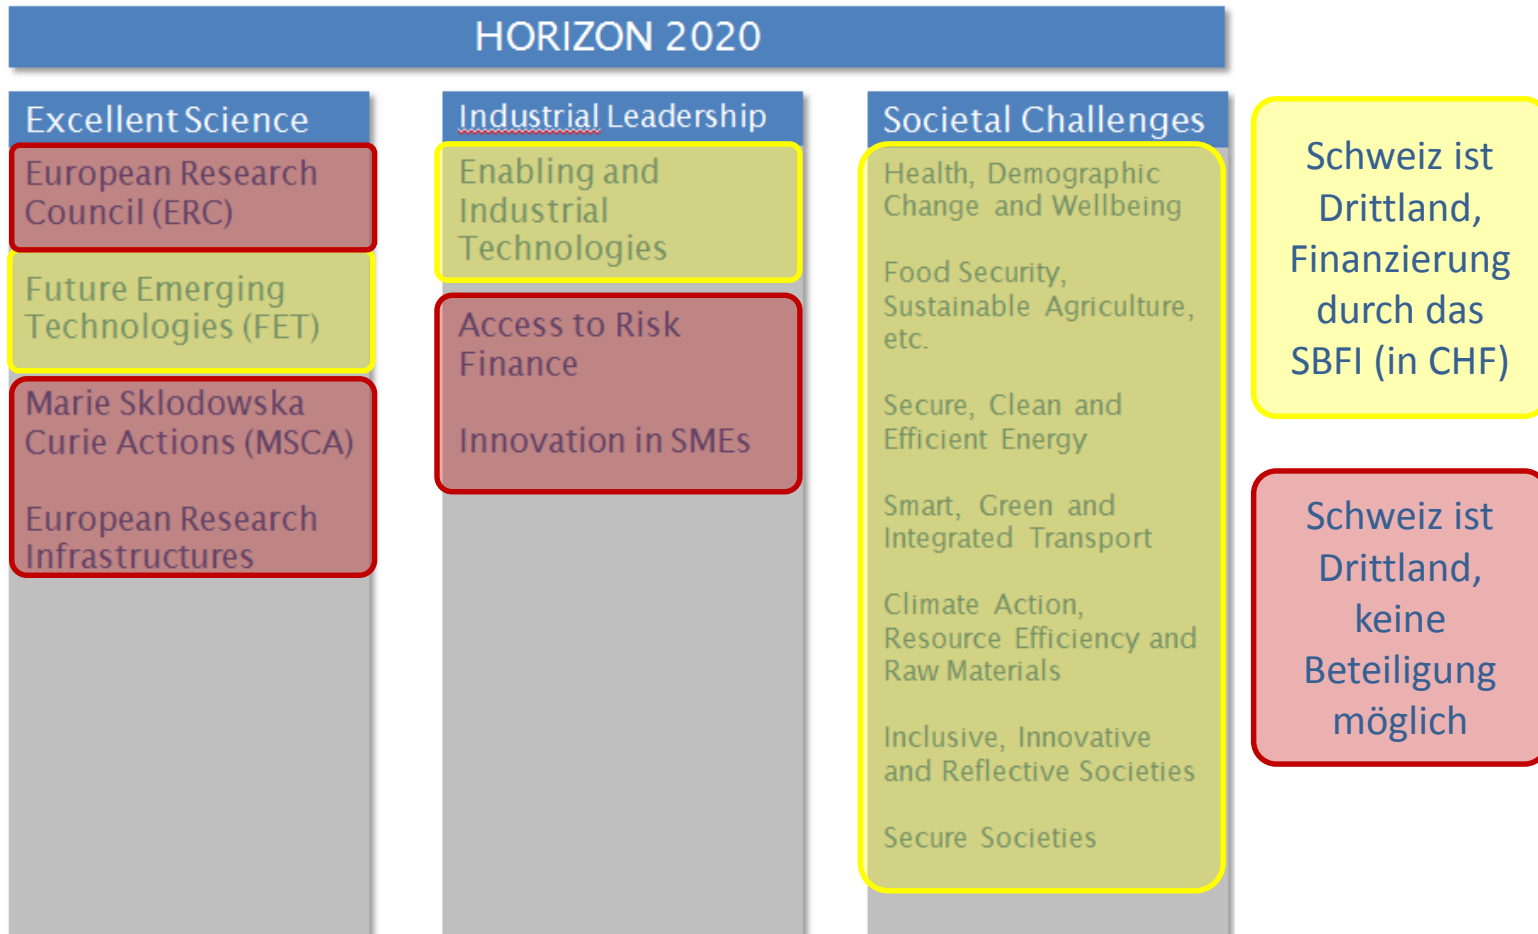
HORIZON 2020

Excellent Science

European Research Council (ERC)

Future Emerging Technologies (FET)

Marie Sklodowska Curie Actions (MSCA)

European Research Infrastructures

Industrial Leadership

Enabling and Industrial Technologies

Access to Risk Finance

Innovation in SMEs

Societal Challenges

Health, Demographic Change and Wellbeing

Food Security, Sustainable Agriculture, etc.

Secure, Clean and Efficient Energy

Smart, Green and Integrated Transport

Climate Action, Resource Efficiency and Raw Materials

Inclusive, Innovative and Reflective Societies

Secure Societies

Schweiz ist Drittland, Finanzierung durch das SBFI (in CHF)

Schweiz ist Drittland, keine Beteiligung möglich